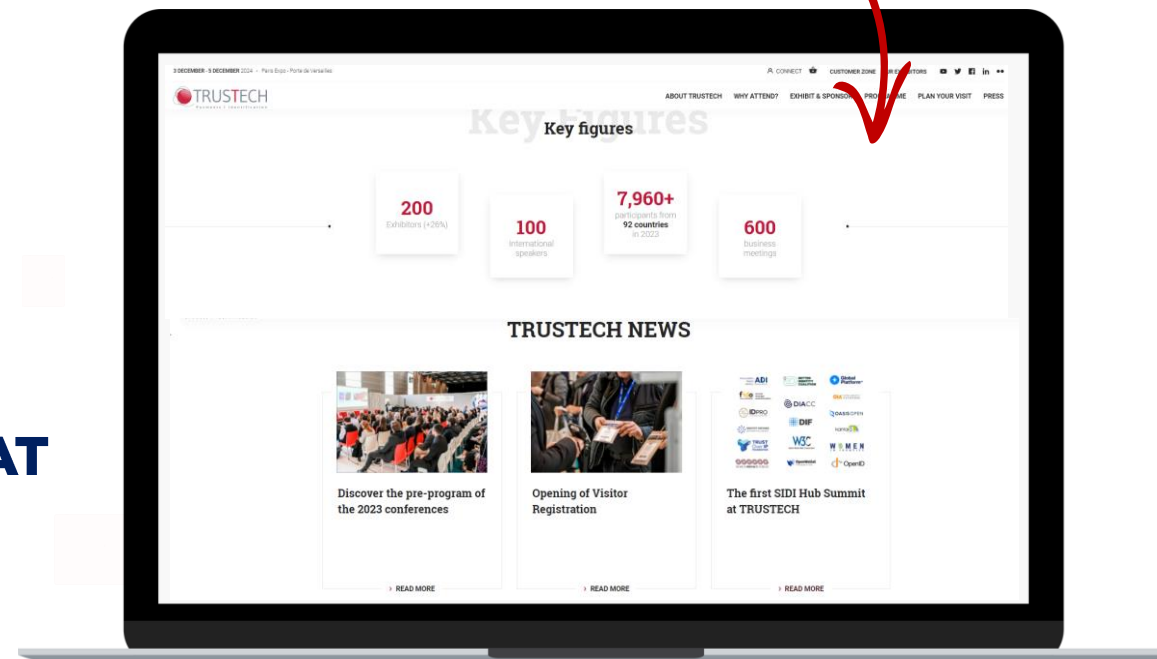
AT

3 DECEMBER - 5 DECEMBER 2024 • Paris Expo - Porte de Versailles

CONNECT CUSTOMER ZONE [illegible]ITORS

TRUSTECH

ABOUT TRUSTECH WHY ATTEND? EXHIBIT & SPONSO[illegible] PRO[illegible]AMME PLAN YOUR VISIT PRESS

Key figures

Key figures

200
Exhibitors (+26%)

100
international speakers

7,960+
participants from
92 countries
in 2023

600
business meetings

TRUSTECH NEWS

Discover the pre-program of the 2023 conferences

› READ MORE

Opening of Visitor Registration

› READ MORE

ADI Global Platform DIACC IDPRO OASIS OPEN DIF W3C WOMEN OpenID

The first SIDI Hub Summit at TRUSTECH

› READ MORE